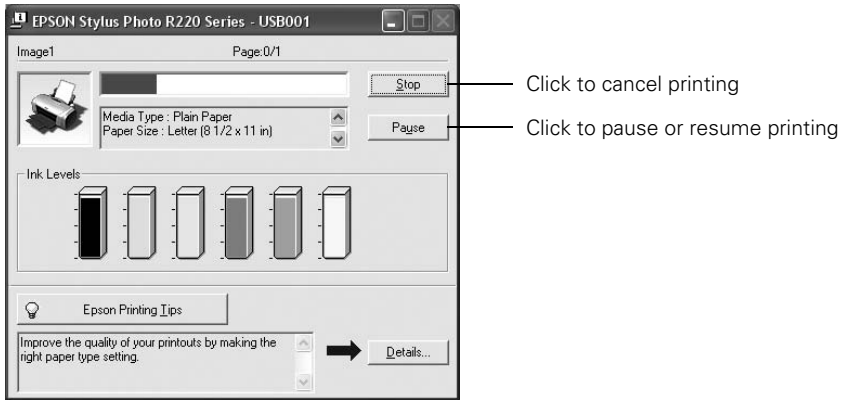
EPSON Stylus Photo R220 Series - USB001

Image1

Page:0/1

Stop

Media Type : Plain Paper
Paper Size : Letter (8 1/2 x 11 in)

Pause

Ink Levels

Epson Printing Tips

Improve the quality of your printouts by making the right paper type setting.

Details...

Click to cancel printing

Click to pause or resume printing